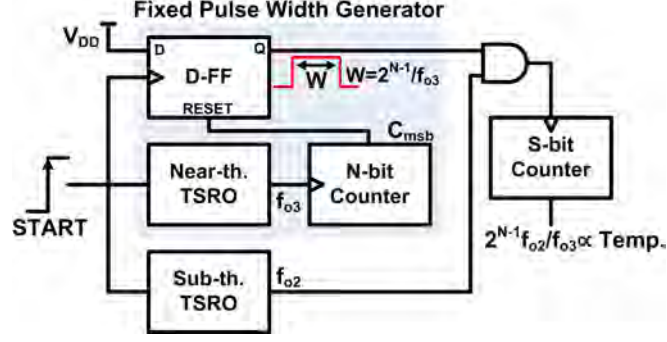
Fixed Pulse Width Generator

$V_{DD}$

D

Q

D-FF

RESET

W

$W=2^{N-1}/f_{o3}$

$C_{msb}$

START

Near-th. TSRO

$f_{o3}$

N-bit Counter

S-bit Counter

$2^{N-1}f_{o2}/f_{o3} \propto$ Temp.

Sub-th. TSRO

$f_{o2}$